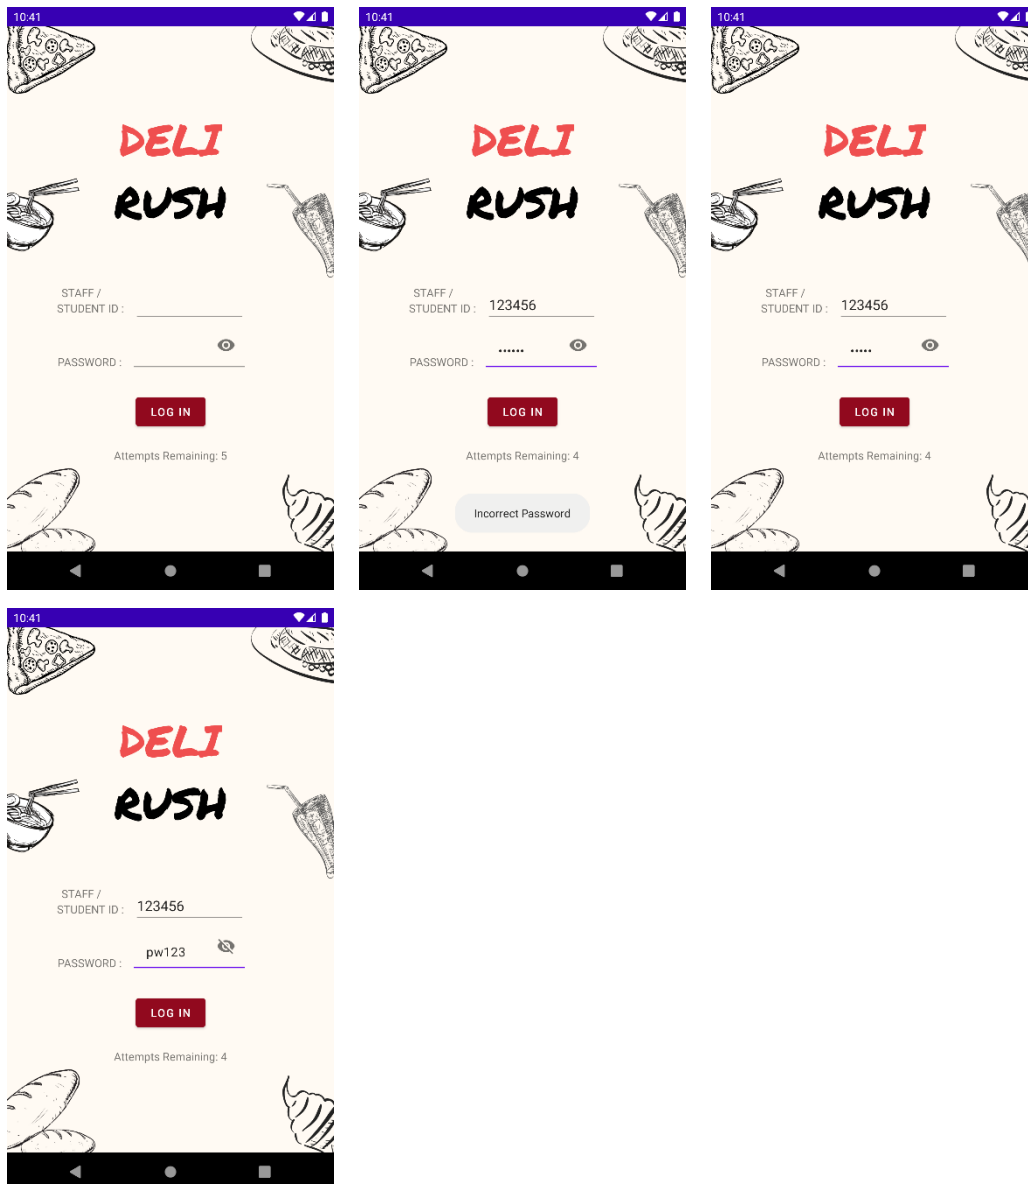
10:41

DELI
RUSH

STAFF / STUDENT ID :

PASSWORD :

LOG IN

Attempts Remaining: 5

10:41

DELI
RUSH

STAFF / STUDENT ID : 123456

PASSWORD : ••••••

LOG IN

Attempts Remaining: 4

Incorrect Password

10:41

DELI
RUSH

STAFF / STUDENT ID : 123456

PASSWORD : •••••

LOG IN

Attempts Remaining: 4

10:41

DELI
RUSH

STAFF / STUDENT ID : 123456

PASSWORD : pw123

LOG IN

Attempts Remaining: 4